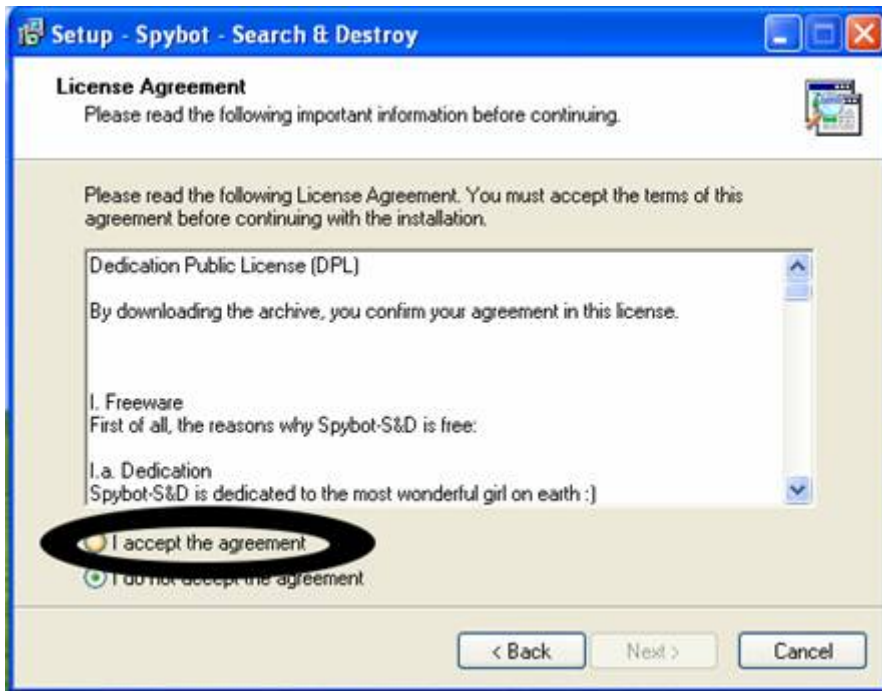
Setup - Spybot - Search & Destroy

License Agreement
Please read the following important information before continuing.

Please read the following License Agreement. You must accept the terms of this agreement before continuing with the installation.

Dedication Public License (DPL)

By downloading the archive, you confirm your agreement in this license.

I. Freeware
First of all, the reasons why Spybot-S&D is free:

I.a. Dedication
Spybot-S&D is dedicated to the most wonderful girl on earth :)

I accept the agreement
I do not accept the agreement

< Back
Next >
Cancel